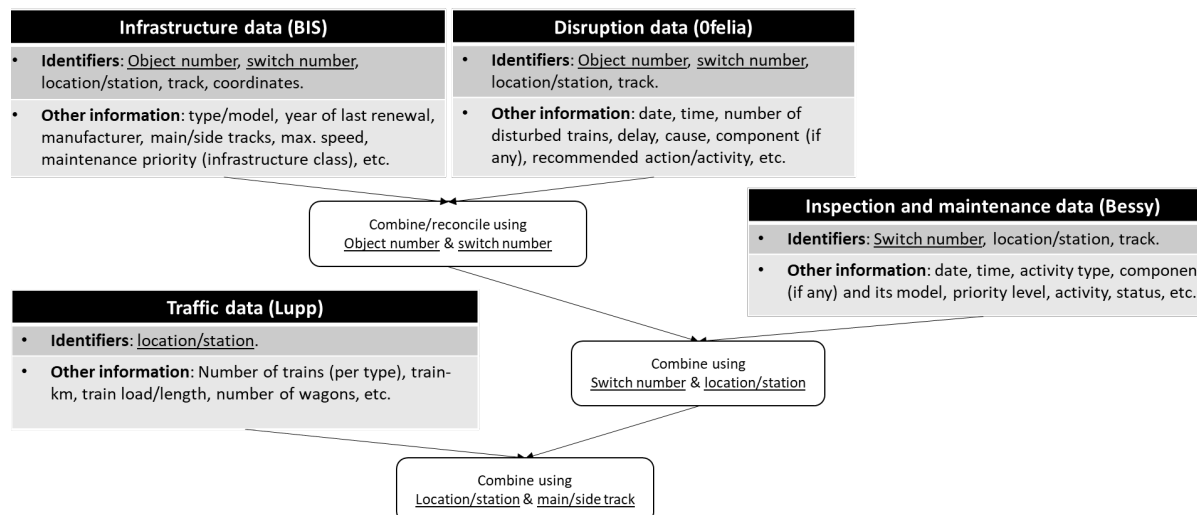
Infrastructure data (BIS)

• Identifiers: Object number, switch number, location/station, track, coordinates.

• Other information: type/model, year of last renewal, manufacturer, main/side tracks, max. speed, maintenance priority (infrastructure class), etc.

Disruption data (0felia)

• Identifiers: Object number, switch number, location/station, track.

• Other information: date, time, number of disturbed trains, delay, cause, component (if any), recommended action/activity, etc.

Combine/reconcile using Object number & switch number

Inspection and maintenance data (Bessy)

• Identifiers: Switch number, location/station, track.

• Other information: date, time, activity type, componen (if any) and its model, priority level, activity, status, etc.

Traffic data (Lupp)

• Identifiers: location/station.

• Other information: Number of trains (per type), train-km, train load/length, number of wagons, etc.

Combine using Switch number & location/station

Combine using Location/station & main/side track